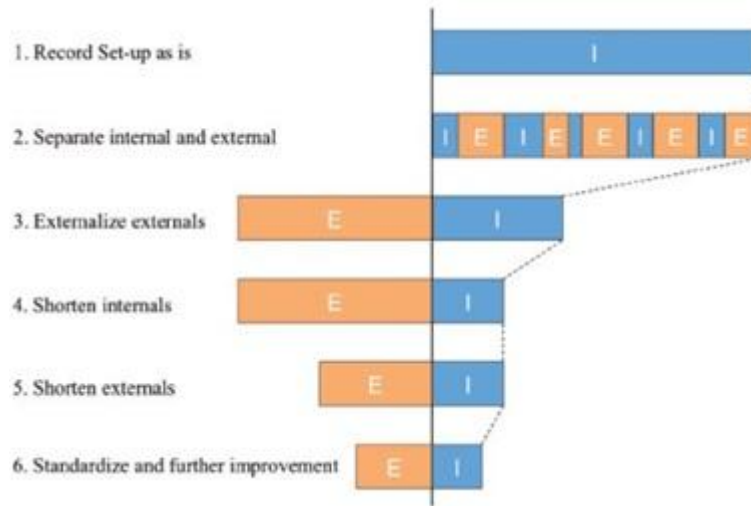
1. Record Set-up as is

I

2. Separate internal and external

I E I E E I E I E

3. Externalize externals

E I

4. Shorten internals

E I

5. Shorten externals

E I

6. Standardize and further improvement

E I